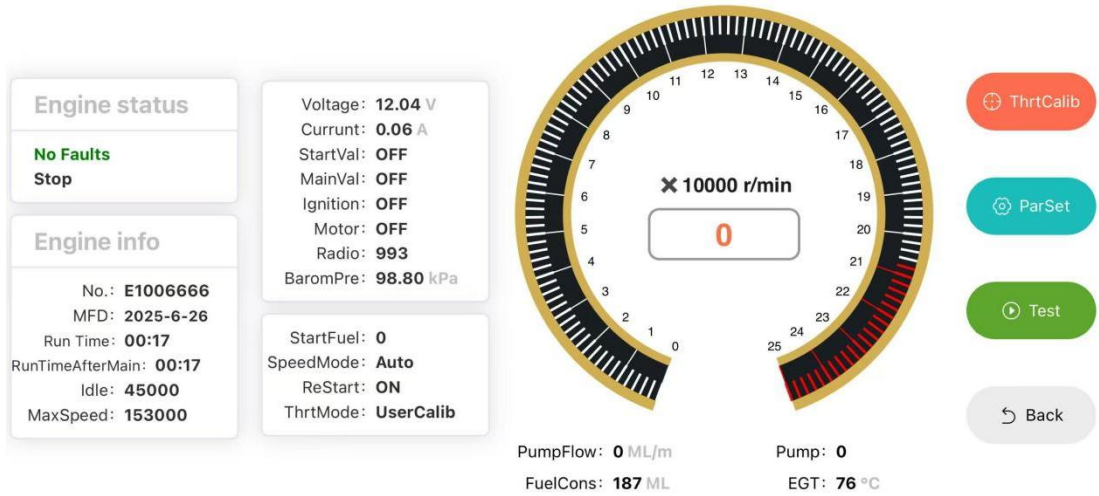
Engine status

No Faults
Stop

Engine info

No.: E1006666
MFD: 2025-6-26
Run Time: 00:17
RunTimeAfterMain: 00:17
Idle: 45000
MaxSpeed: 153000

Voltage: 12.04 V
Currunt: 0.06 A
StartVal: OFF
MainVal: OFF
Ignition: OFF
Motor: OFF
Radio: 993
BaromPre: 98.80 kPa

StartFuel: 0
SpeedMode: Auto
ReStart: ON
ThrtMode: UserCalib

0 1 2 3 4 5 6 7 8 9 10 11 12 13 14 15 16 17 18 19 20 21 22 23 24 25

✖10000 r/min

0

PumpFlow: 0 ML/m
Pump: 0
FuelCons: 187 ML
EGT: 76 °C

ThrtCalib

ParSet

Test

Back